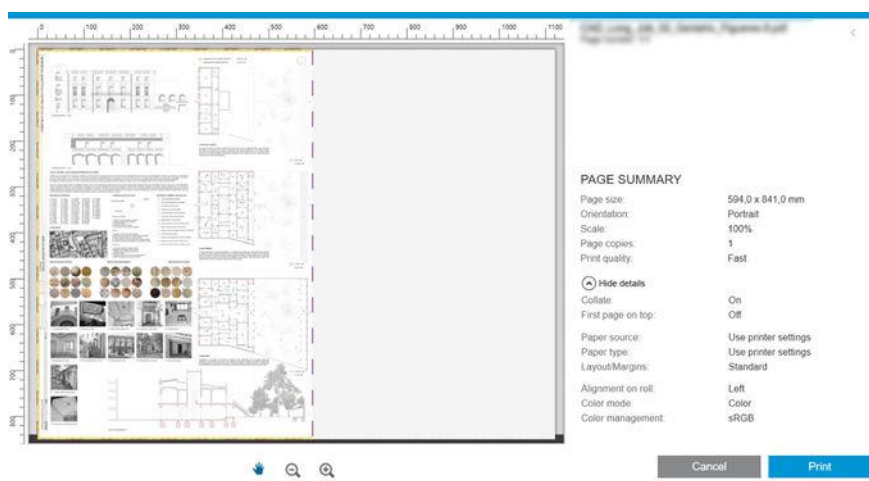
0 100 200 300 400 500 600 700 800 900 1000 1100

100 200 300 400 500 600 700 800

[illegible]
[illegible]

PAGE SUMMARY

| | |
|---|---|
| Page size: | 594,0 x 841,0 mm |
| Orientation: | Portrait |
| Scale: | 100% |
| Page copies: | 1 |
| Print quality: | Fast |

Hide details

| | |
|---|---|
| Collate: | On |
| First page on top: | Off |
| Paper source: | Use printer settings |
| Paper type: | Use printer settings |
| Layout/Margins: | Standard |
| Alignment on roll: | Left |
| Color mode: | Color |
| Color management: | sRGB |

Cancel Print